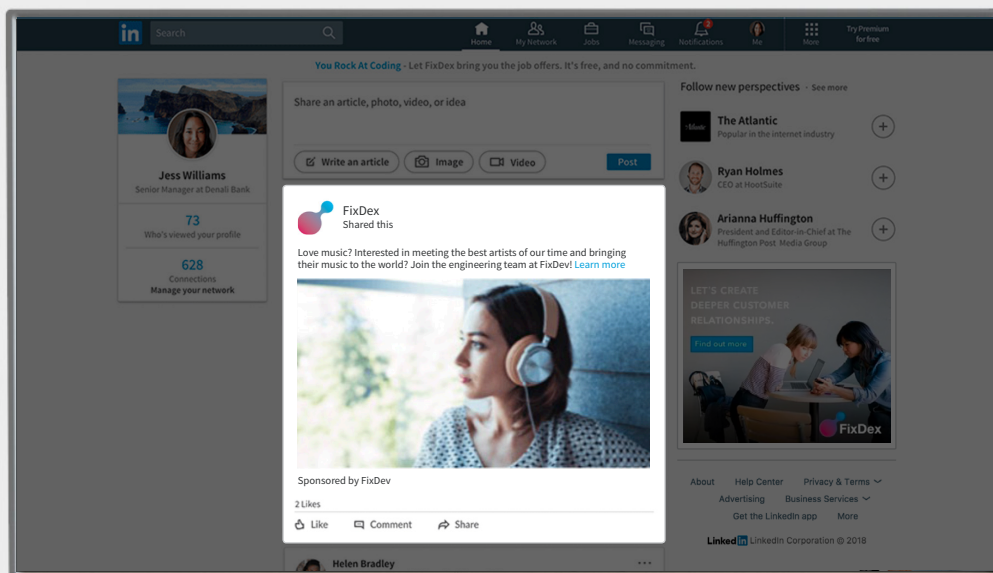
in Search

Home My Network Jobs Messaging 2 Notifications Me More Try Premium for free

You Rock At Coding - Let FixDex bring you the job offers. It's free, and no commitment.

Jess Williams
Senior Manager at Denali Bank

73
Who's viewed your profile

628
Connections
Manage your network

Share an article, photo, video, or idea

Write an article Image Video Post

FixDex
Shared this

Love music? Interested in meeting the best artists of our time and bringing their music to the world? Join the engineering team at FixDev! Learn more

Sponsored by FixDev

2 Likes

Like Comment Share

Helen Bradley

Follow new perspectives • See more

The Atlantic
Popular in the internet industry

Ryan Holmes
CEO at HootSuite

Arianna Huffington
President and Editor-in-Chief at The Huffington Post Media Group

LET'S CREATE DEEPER CUSTOMER RELATIONSHIPS.

Find out more

FixDex

About Help Center Privacy & Terms
Advertising Business Services
Get the LinkedIn app More

LinkedIn LinkedIn Corporation © 2018